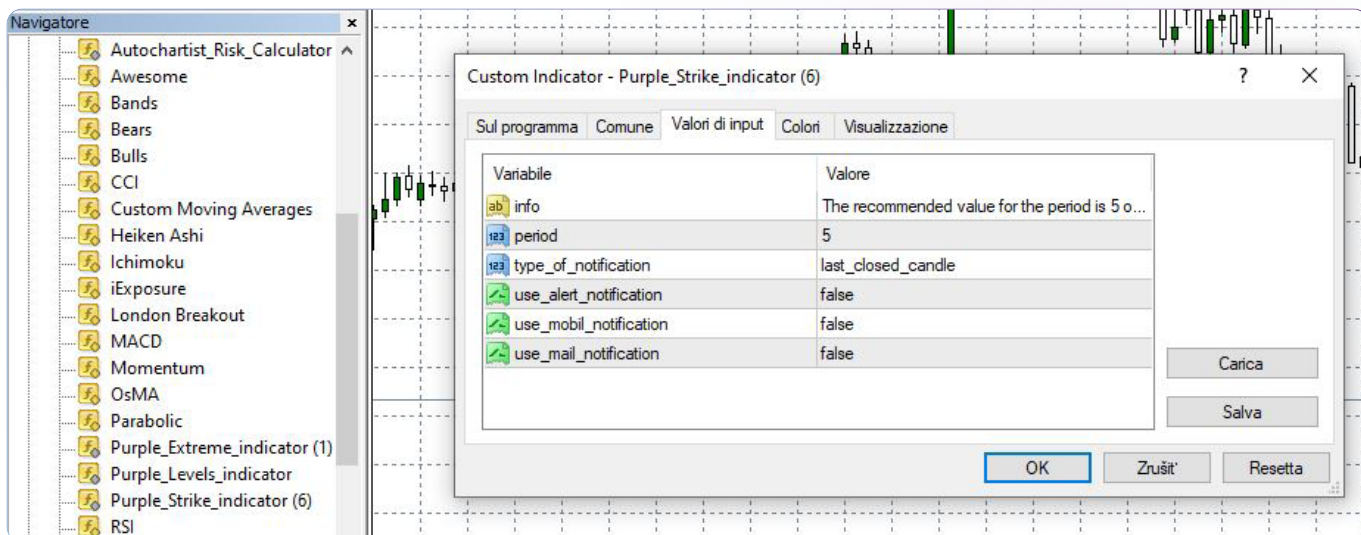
Navigatore ×
Autochartist_Risk_Calculator
Awesome
Bands
Bears
Bulls
CCI
Custom Moving Averages
Heiken Ashi
Ichimoku
iExposure
London Breakout
MACD
Momentum
OsMA
Parabolic
Purple_Extreme_indicator (1)
Purple_Levels_indicator
Purple_Strike_indicator (6)
RSI

Custom Indicator - Purple_Strike_indicator (6)
? ×

Sul programma | Comune | Valori di input | Colori | Visualizzazione

| Variabile | Valore |
|---|---|
| info | The recommended value for the period is 5 o... |
| period | 5 |
| type_of_notification | last_closed_candle |
| use_alert_notification | false |
| use_mobil_notification | false |
| use_mail_notification | false |

Carica
Salva

OK
Zrušiť
Resetta